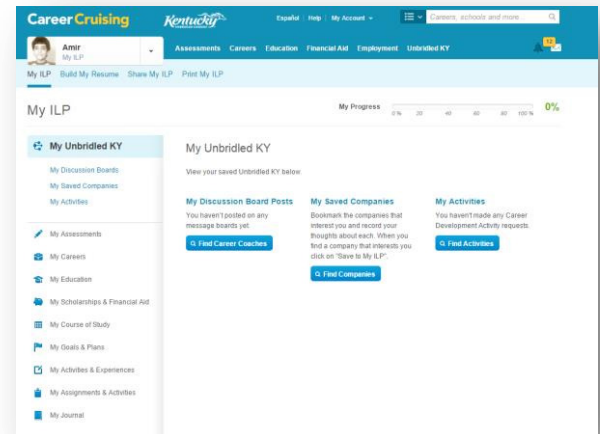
CareerCruising Kentucky

Español | Help | My Account

Careers, schools and more

Amir
My ILP

Assessments Careers Education Financial Aid Employment Unbridled KY

12

My ILP Build My Resume Share My ILP Print My ILP

My ILP

My Progress

0% 20 40 60 80 100 %

0%

My Unbridled KY

My Discussion Boards
My Saved Companies
My Activities

My Assessments
My Careers
My Education
My Scholarships & Financial Aid
My Course of Study
My Goals & Plans
My Activities & Experiences
My Assignments & Activities
My Journal

My Unbridled KY

View your saved Unbridled KY below

My Discussion Board Posts
You haven't posted on any message boards yet.
Find Career Coaches

My Saved Companies
Bookmark the companies that interest you and record your thoughts about each. When you find a company that interests you click on "Save to My ILP".
Find Companies

My Activities
You haven't made any Career Development Activity requests.
Find Activities